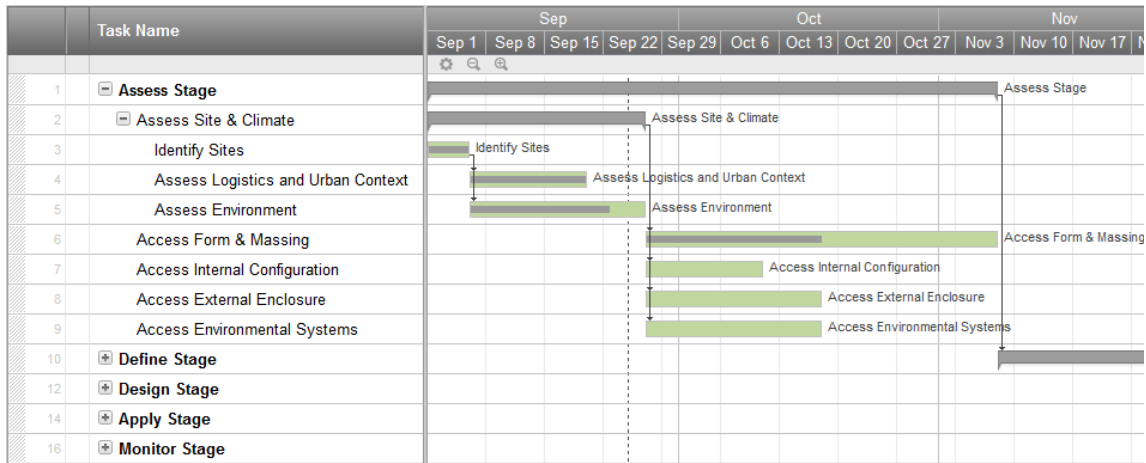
| | Task Name |
|---|---|
| 1 | Assess Stage |
| 2 | Assess Site & Climate |
| 3 | Identify Sites |
| 4 | Assess Logistics and Urban Context |
| 5 | Assess Environment |
| 6 | Access Form & Massing |
| 7 | Access Internal Configuration |
| 8 | Access External Enclosure |
| 9 | Access Environmental Systems |
| 10 | Define Stage |
| 12 | Design Stage |
| 14 | Apply Stage |
| 16 | Monitor Stage |

Sep Oct Nov
Sep 1 | Sep 8 | Sep 15 | Sep 22 | Sep 29 | Oct 6 | Oct 13 | Oct 20 | Oct 27 | Nov 3 | Nov 10 | Nov 17 | N

Assess Stage
Assess Site & Climate
Identify Sites
Assess Logistics and Urban Context
Assess Environment
Access Form & Massing
Access Internal Configuration
Access External Enclosure
Access Environmental Systems